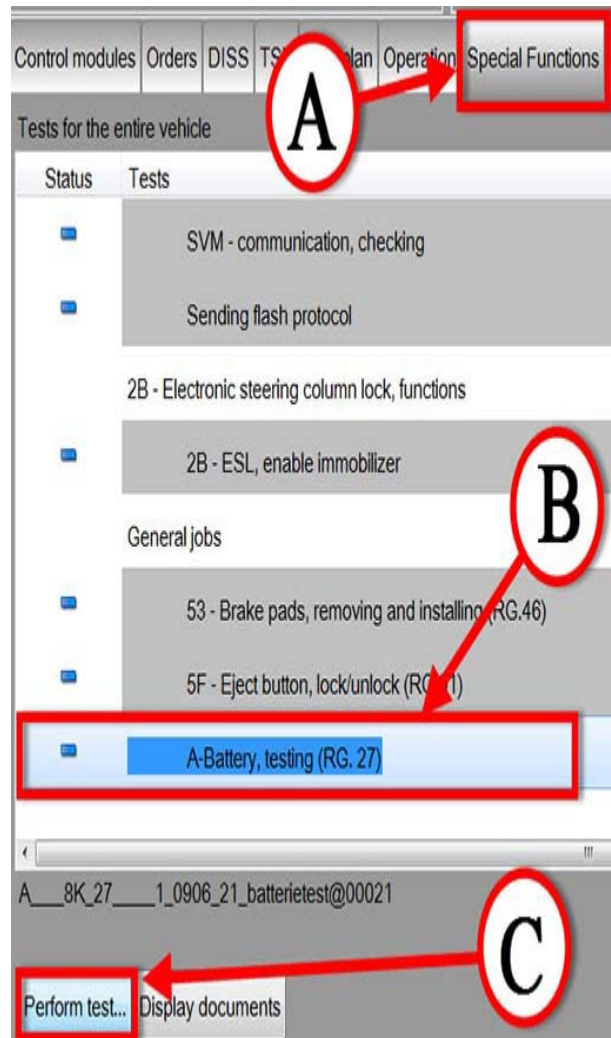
Control modules | Orders | DISS | TS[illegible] | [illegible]plan | Operation | Special Functions

A

Tests for the entire vehicle

| Status | Tests |
|---|---|
| | SVM - communication, checking |
| | Sending flash protocol |
| | 2B - Electronic steering column lock, functions |
| | 2B - ESL, enable immobilizer |
| | General jobs |
| | 53 - Brake pads, removing and installing (RG.46) |
| | 5F - Eject button, lock/unlock (R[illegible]1) |
| | A-Battery, testing (RG. 27) |

B

A___8K_27____1_0906_21_batterietest@00021

C

Perform test... | Display documents